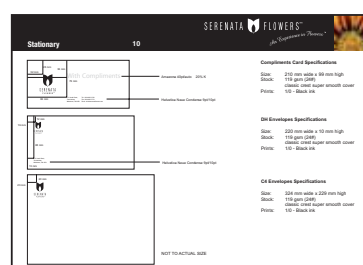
SERENATA FLOWERS

Stationary

10

With Compliments

SERENATA FLOWERS

Emerald Alphabets 20% K

Helvetica Neue Condensed 8pt/10pt

Helvetica Neue Condensed 8pt/10pt

NOT TO ACTUAL SIZE

Compliments Card Specifications

Size: 210 mm wide x 99 mm high
Stock: 119 gsm (24lff) classic crest super smooth cover
Prints: 1/0 - Black ink

DH Envelopes Specifications

Size: 220 mm wide x 110 mm high
Stock: 119 gsm (24lff) classic crest super smooth cover
Prints: 1/0 - Black ink

C4 Envelopes Specifications

Size: 324 mm wide x 229 mm high
Stock: 119 gsm (24lff) classic crest super smooth cover
Prints: 1/0 - Black ink